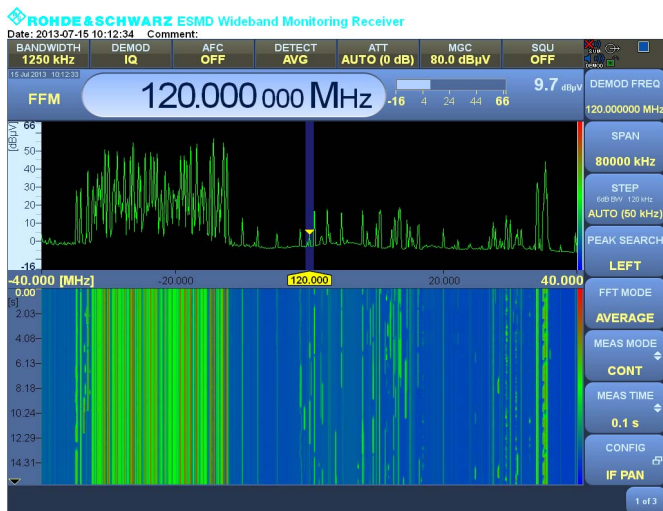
ROHDE&SCHWARZ ESMD Wideband Monitoring Receiver
Date: 2013-07-15 10:12:34 Comment:

| BANDWIDTH | DEMOD | AFC | DETECT | ATT | MGC | SQU |
|---|---|---|---|---|---|---|
| 1250 kHz | IQ | OFF | AVG | AUTO (0 dB) | 80.0 dBµV | OFF |

15 Jul 2013 10:12:33

FFM

120.000 000 MHz

-16 4 24 44 66

9.7 dBµV

DEMOD FREQ
120.000000 MHz

SPAN
80000 kHz

STEP
6dB BW 120 kHz
AUTO (50 kHz)

PEAK SEARCH
LEFT

FFT MODE
AVERAGE

MEAS MODE
CONT

MEAS TIME
0.1 s

CONFIG
IF PAN

1 of 3

[dBµV]
66
50
40
30
20
10
0
-16

-40.000 [MHz] -20.000 120.000 20.000 40.000

0.00
[s]
2.03
4.08
6.13
8.18
10.24
12.29
14.31